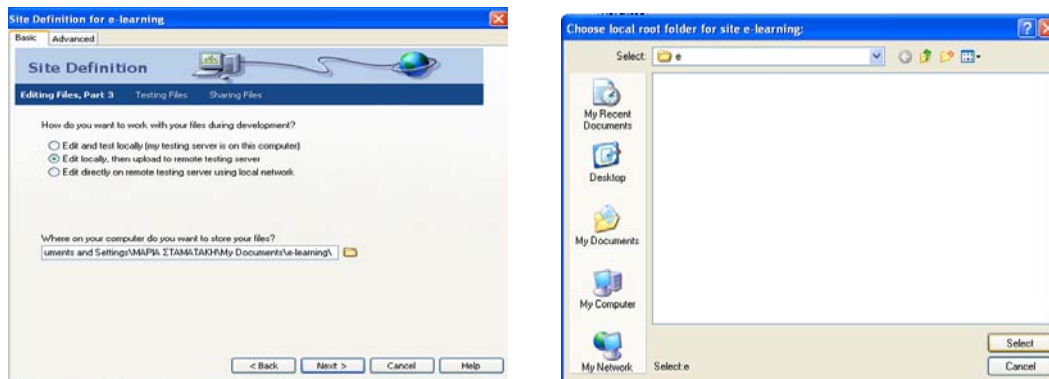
Site Definition for e-learning

Basic | Advanced

Site Definition

Editing Files, Part 3 | Testing Files | Sharing Files

How do you want to work with your files during development?

Edit and test locally (my testing server is on this computer)
Edit locally, then upload to remote testing server
Edit directly on remote testing server using local network

Where on your computer do you want to store your files?

uments and Settings\ΜΑΡΙΑ ΣΤΑΜΑΤΑΚΗ\My Documents\e-learning\

< Back | Next > | Cancel | Help

Choose local root folder for site e-learning:

Select: e

My Recent Documents

Desktop

My Documents

My Computer

My Network

Select:e

Select

Cancel